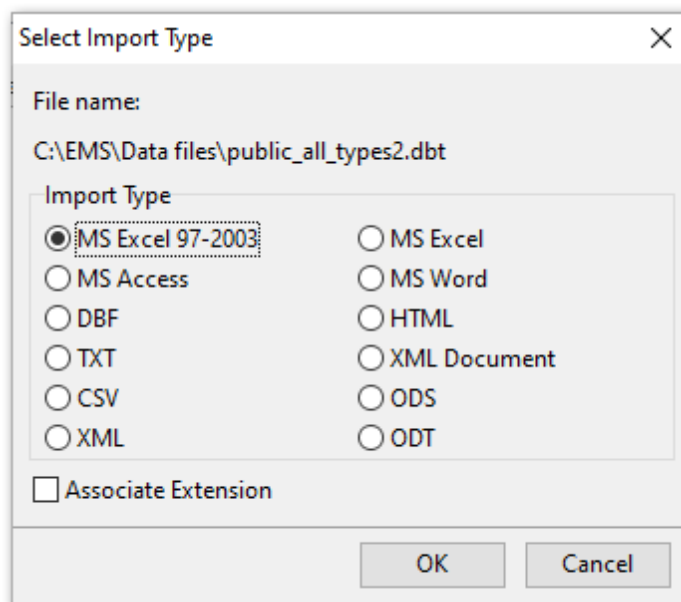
Select Import Type

×

File name:

C:\EMS\Data files\public_all_types2.dbt

Import Type

MS Excel 97-2003

MS Excel

MS Access

MS Word

DBF

HTML

TXT

XML Document

CSV

ODS

XML

ODT

Associate Extension

OK

Cancel